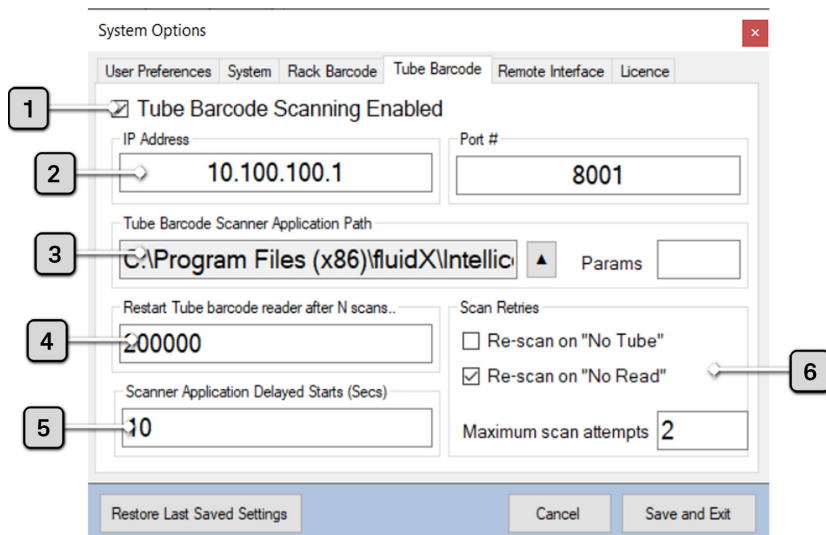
System Options

User Preferences | System | Rack Barcode | Tube Barcode | Remote Interface | Licence

1

Tube Barcode Scanning Enabled

IP Address

2

10.100.100.1

Port #

8001

Tube Barcode Scanner Application Path

3

C:\Program Files (x86)\fluidX\Intellic

Params

Restart Tube barcode reader after N scans..

4

200000

Scan Retries

Re-scan on "No Tube"

Re-scan on "No Read"

6

Scanner Application Delayed Starts (Secs)

5

10

Maximum scan attempts 2

Restore Last Saved Settings

Cancel

Save and Exit